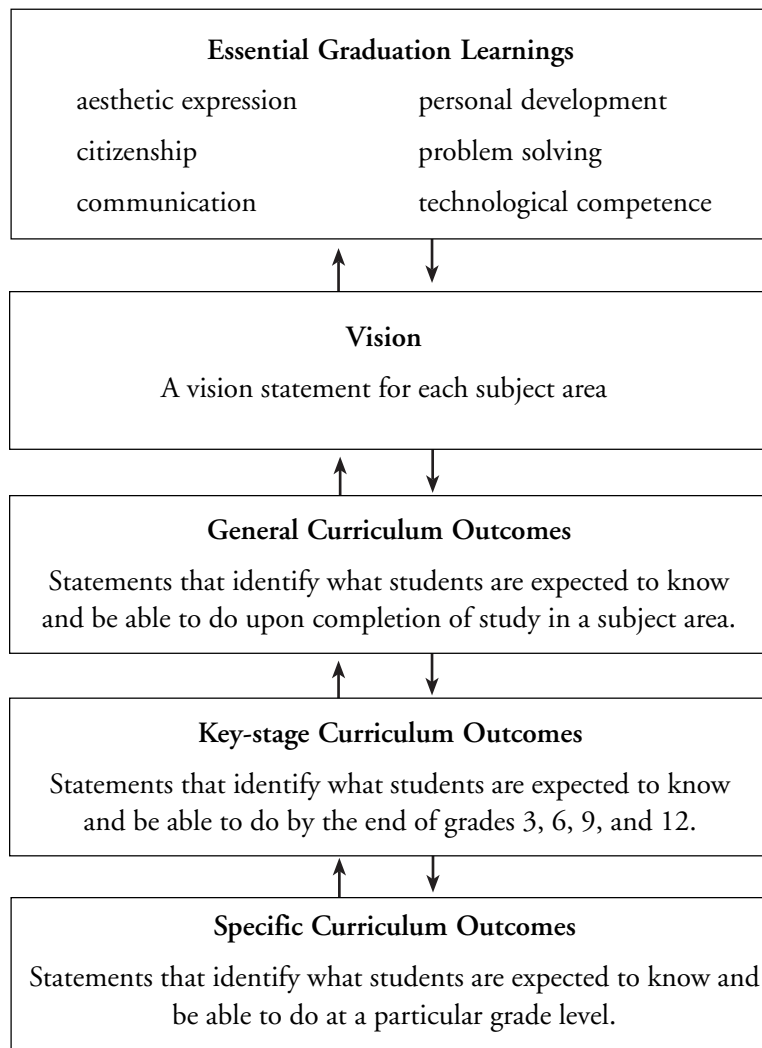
**Essential Graduation Learnings**

aesthetic expression

citizenship

communication

personal development

problem solving

technological competence

**Vision**

A vision statement for each subject area

**General Curriculum Outcomes**

Statements that identify what students are expected to know and be able to do upon completion of study in a subject area.

**Key-stage Curriculum Outcomes**

Statements that identify what students are expected to know and be able to do by the end of grades 3, 6, 9, and 12.

**Specific Curriculum Outcomes**

Statements that identify what students are expected to know and be able to do at a particular grade level.